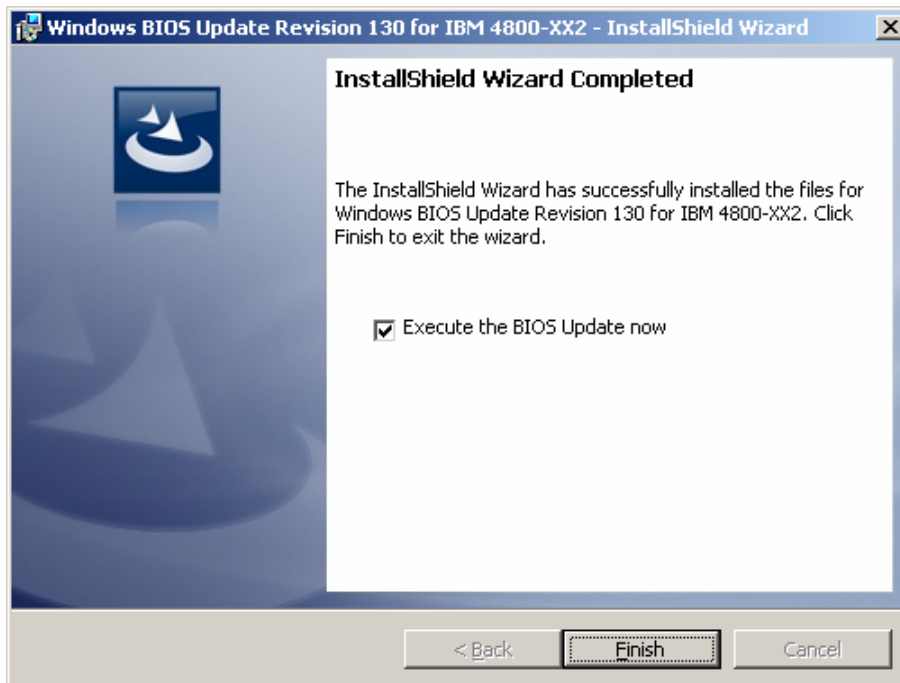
Windows BIOS Update Revision 130 for IBM 4800-XX2 - InstallShield Wizard

InstallShield Wizard Completed

The InstallShield Wizard has successfully installed the files for Windows BIOS Update Revision 130 for IBM 4800-XX2. Click Finish to exit the wizard.

Execute the BIOS Update now

< Back

Finish

Cancel